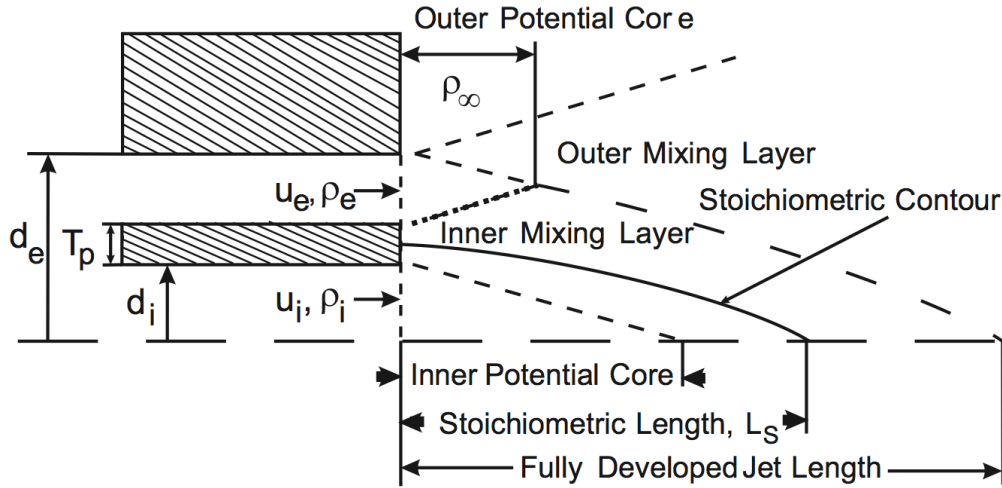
Outer Potential Cor e

$\rho_\infty$

Outer Mixing Layer

$u_e, \rho_e$

Stoichiometric Contour

$d_e$

$T_p$

Inner Mixing Layer

$d_i$

$u_i, \rho_i$

Inner Potential Core

Stoichiometric Length, $L_S$

Fully Developed Jet Length